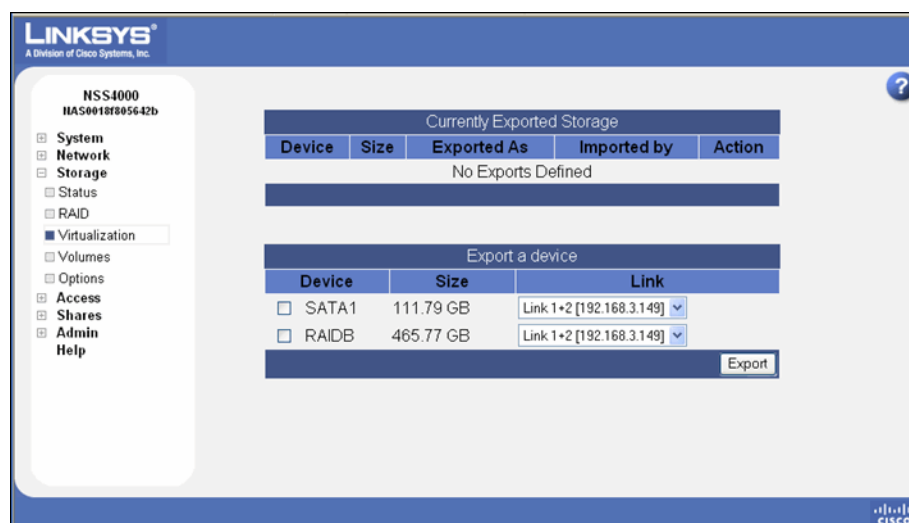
LINKSYS®
A Division of Cisco Systems, Inc.

?

NSS4000
NAS0018f805642b

⊞ System
⊞ Network
⊟ Storage
Status
RAID
Virtualization
Volumes
Options
⊞ Access
⊞ Shares
⊞ Admin
Help

| Currently Exported Storage | | | | |
|---|---|---|---|---|
| Device | Size | Exported As | Imported by | Action |
| No Exports Defined | | | | |

| Export a device | | |
|---|---|---|
| Device | Size | Link |
| ☐ SATA1 | 111.79 GB | Link 1+2 [192.168.3.149] |
| ☐ RAIDB | 465.77 GB | Link 1+2 [192.168.3.149] |

Export

cisco